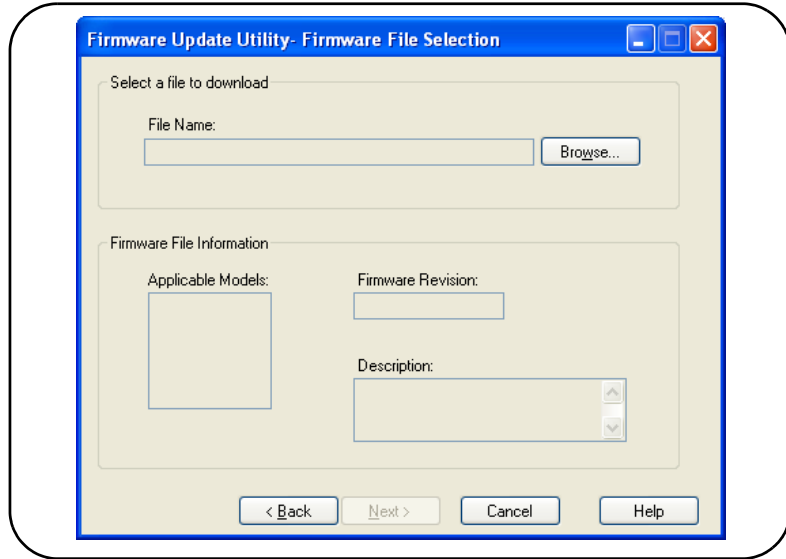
Firmware Update Utility- Firmware File Selection

Select a file to download

File Name:

Browse...

Firmware File Information

Applicable Models:

Firmware Revision:

Description:

< Back

Next >

Cancel

Help